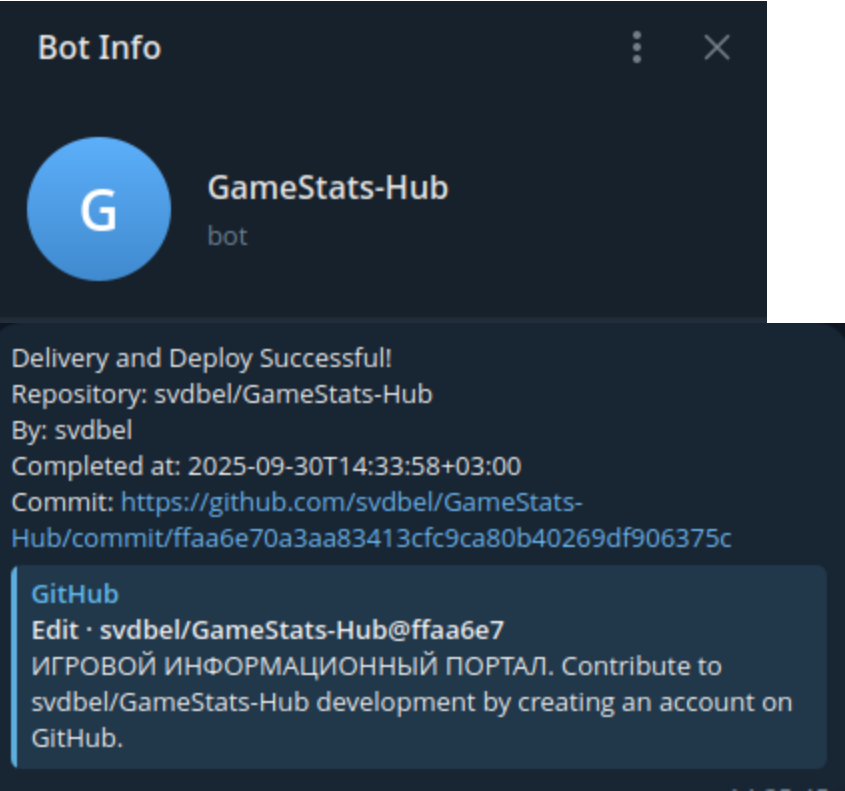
Bot Info

G

GameStats-Hub

bot

Delivery and Deploy Successful!
Repository: svdbel/GameStats-Hub
By: svdbel
Completed at: 2025-09-30T14:33:58+03:00
Commit: https://github.com/svdbel/GameStats-Hub/commit/ffaa6e70a3aa83413cfc9ca80b40269df906375c

GitHub
Edit · svdbel/GameStats-Hub@ffaa6e7
ИГРОВОЙ ИНФОРМАЦИОННЫЙ ПОРТАЛ. Contribute to svdbel/GameStats-Hub development by creating an account on GitHub.

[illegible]